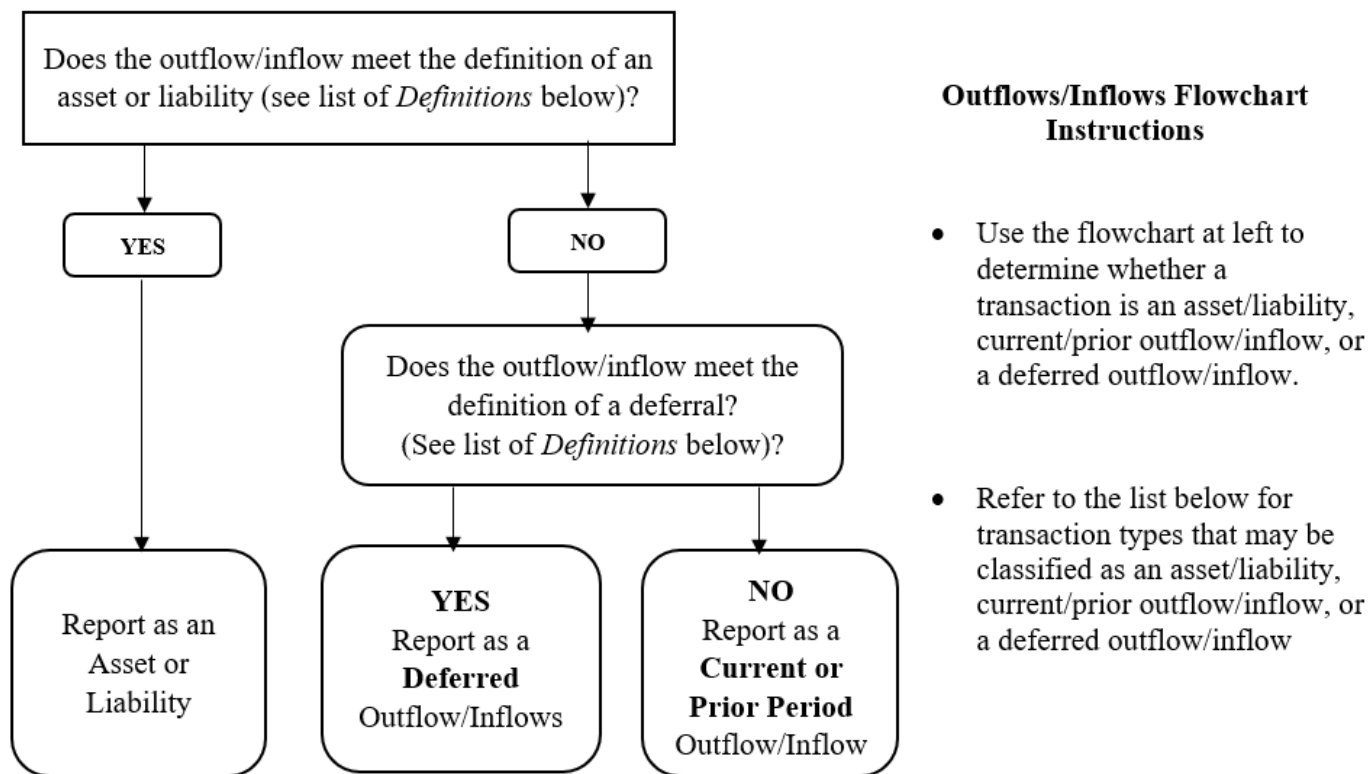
Does the outflow/inflow meet the definition of an asset or liability (see list of *Definitions* below)?

YES

NO

Does the outflow/inflow meet the definition of a deferral? (See list of *Definitions* below)?

Report as an Asset or Liability

**YES**
Report as a **Deferred** Outflow/Inflows

**NO**
Report as a **Current or Prior Period** Outflow/Inflow

**Outflows/Inflows Flowchart Instructions**

- Use the flowchart at left to determine whether a transaction is an asset/liability, current/prior outflow/inflow, or a deferred outflow/inflow.

- Refer to the list below for transaction types that may be classified as an asset/liability, current/prior outflow/inflow, or a deferred outflow/inflow